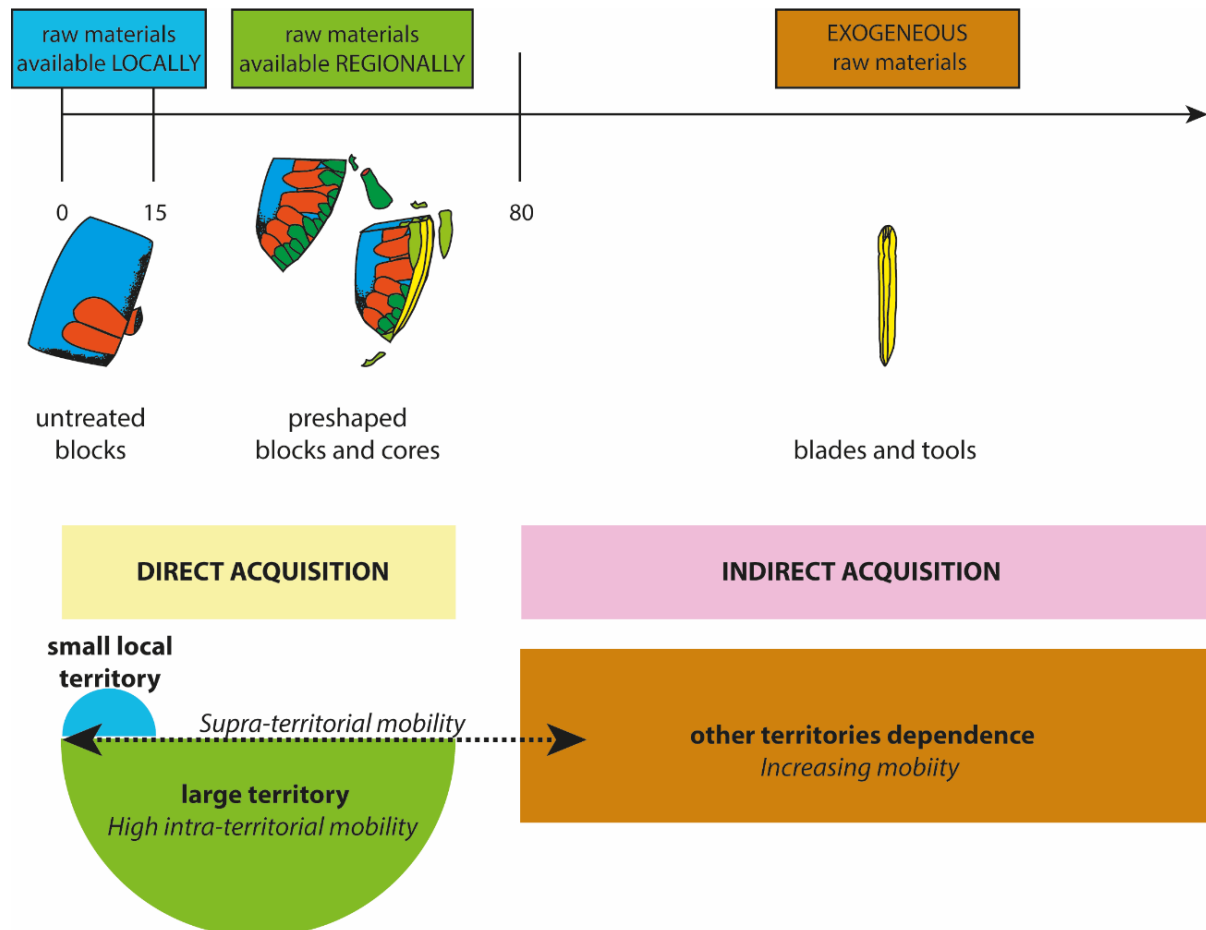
raw materials available LOCALLY

raw materials available REGIONALLY

EXOGENEOUS raw materials

0

15

80

untreated blocks

preshaped blocks and cores

blades and tools

DIRECT ACQUISITION

INDIRECT ACQUISITION

small local territory

Supra-territorial mobility

large territory
High intra-territorial mobility

other territories dependence
Increasing mobiity